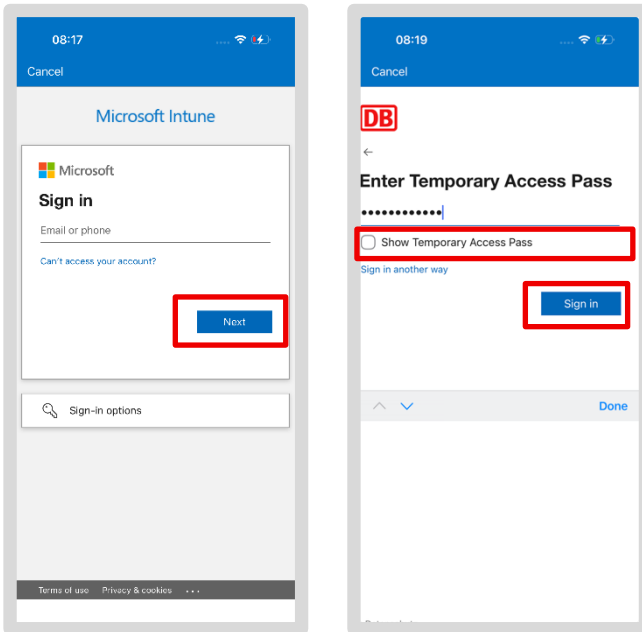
08:17

Cancel

Microsoft Intune

Microsoft

Sign in

Email or phone

Can't access your account?

Next

Sign-in options

Terms of use Privacy & cookies ...

08:19

Cancel

DB

←

Enter Temporary Access Pass

••••••••••••

Show Temporary Access Pass

Sign in another way

Sign in

Done